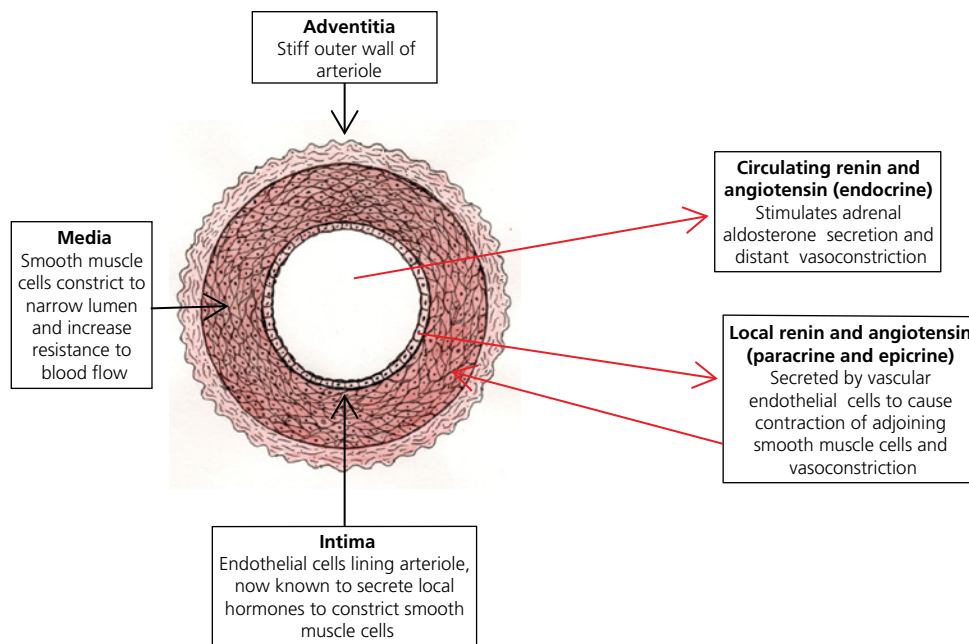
**Adventitia**
Stiff outer wall of arteriole

**Circulating renin and angiotensin (endocrine)**
Stimulates adrenal aldosterone secretion and distant vasoconstriction

**Media**
Smooth muscle cells constrict to narrow lumen and increase resistance to blood flow

**Local renin and angiotensin (paracrine and epicrine)**
Secreted by vascular endothelial cells to cause contraction of adjoining smooth muscle cells and vasoconstriction

**Intima**
Endothelial cells lining arteriole, now known to secrete local hormones to constrict smooth muscle cells